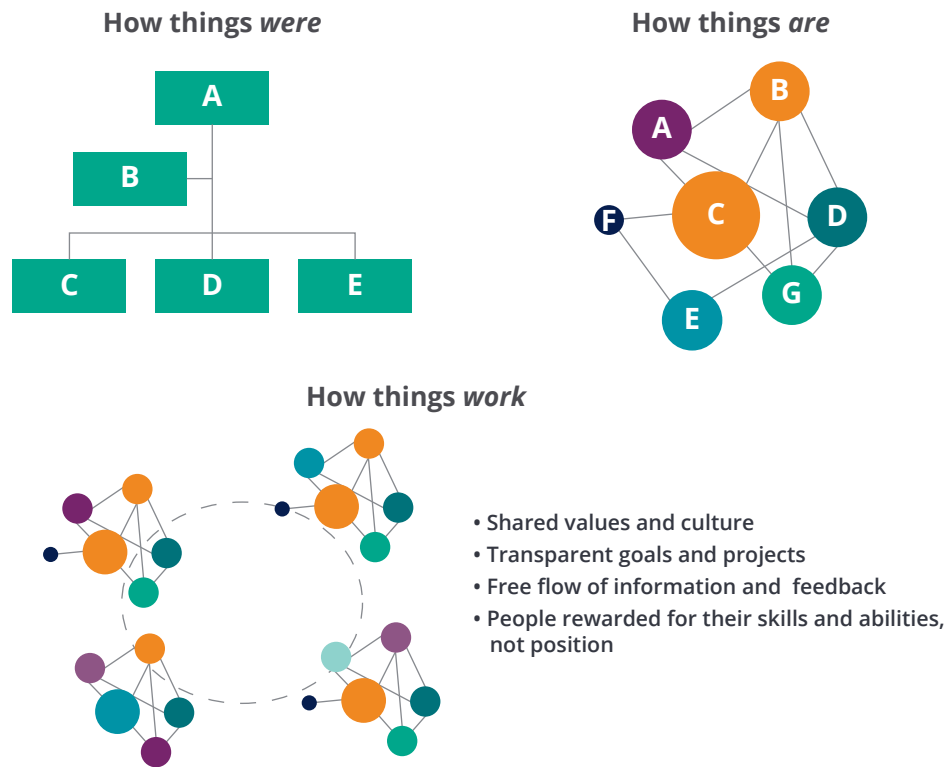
How things *were*

A

B

C

D

E

How things *are*

B

A

F

C

D

G

E

How things *work*

• Shared values and culture
• Transparent goals and projects
• Free flow of information and feedback
• People rewarded for their skills and abilities, not position